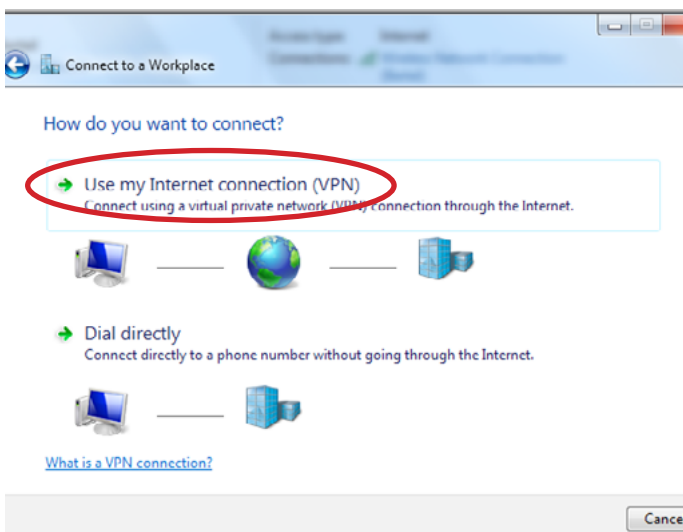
Connect to a Workplace

How do you want to connect?

Use my Internet connection (VPN)
Connect using a virtual private network (VPN) connection through the Internet.

Dial directly
Connect directly to a phone number without going through the Internet.

What is a VPN connection?

Cance